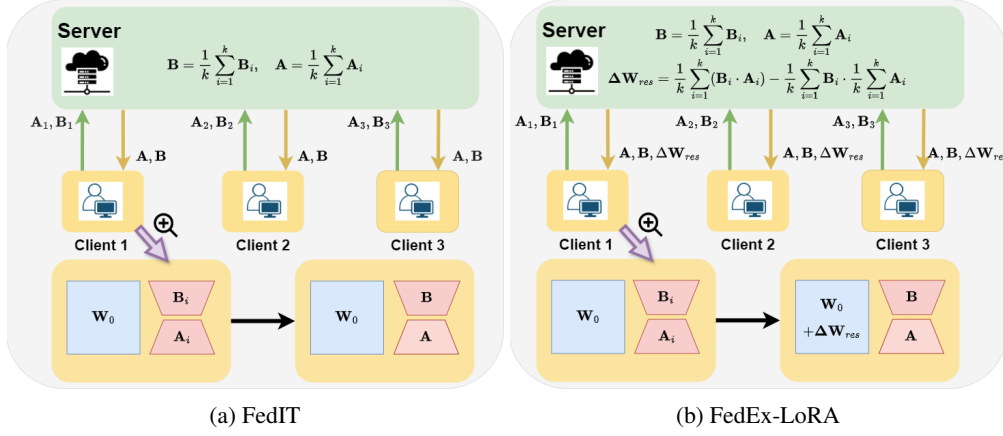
Server

$\mathbf{B} = \frac{1}{k}\sum_{i=1}^{k}\mathbf{B}_i, \quad \mathbf{A} = \frac{1}{k}\sum_{i=1}^{k}\mathbf{A}_i$

$\mathbf{A}_1, \mathbf{B}_1$ $\mathbf{A}, \mathbf{B}$ $\mathbf{A}_2, \mathbf{B}_2$ $\mathbf{A}, \mathbf{B}$ $\mathbf{A}_3, \mathbf{B}_3$ $\mathbf{A}, \mathbf{B}$

Client 1 Client 2 Client 3

$\mathbf{W}_0$ $\mathbf{B}_i$ $\mathbf{A}_i$ $\mathbf{W}_0$ $\mathbf{B}$ $\mathbf{A}$

(a) FedIT

Server

$\mathbf{B} = \frac{1}{k}\sum_{i=1}^{k}\mathbf{B}_i, \quad \mathbf{A} = \frac{1}{k}\sum_{i=1}^{k}\mathbf{A}_i$

$\Delta\mathbf{W}_{res} = \frac{1}{k}\sum_{i=1}^{k}(\mathbf{B}_i \cdot \mathbf{A}_i) - \frac{1}{k}\sum_{i=1}^{k}\mathbf{B}_i \cdot \frac{1}{k}\sum_{i=1}^{k}\mathbf{A}_i$

$\mathbf{A}_1, \mathbf{B}_1$ $\mathbf{A}, \mathbf{B}, \Delta\mathbf{W}_{res}$ $\mathbf{A}_2, \mathbf{B}_2$ $\mathbf{A}, \mathbf{B}, \Delta\mathbf{W}_{res}$ $\mathbf{A}_3, \mathbf{B}_3$ $\mathbf{A}, \mathbf{B}, \Delta\mathbf{W}_{re}$

Client 1 Client 2 Client 3

$\mathbf{W}_0$ $\mathbf{B}_i$ $\mathbf{A}_i$ $\mathbf{W}_0$ $+\Delta\mathbf{W}_{res}$ $\mathbf{B}$ $\mathbf{A}$

(b) FedEx-LoRA